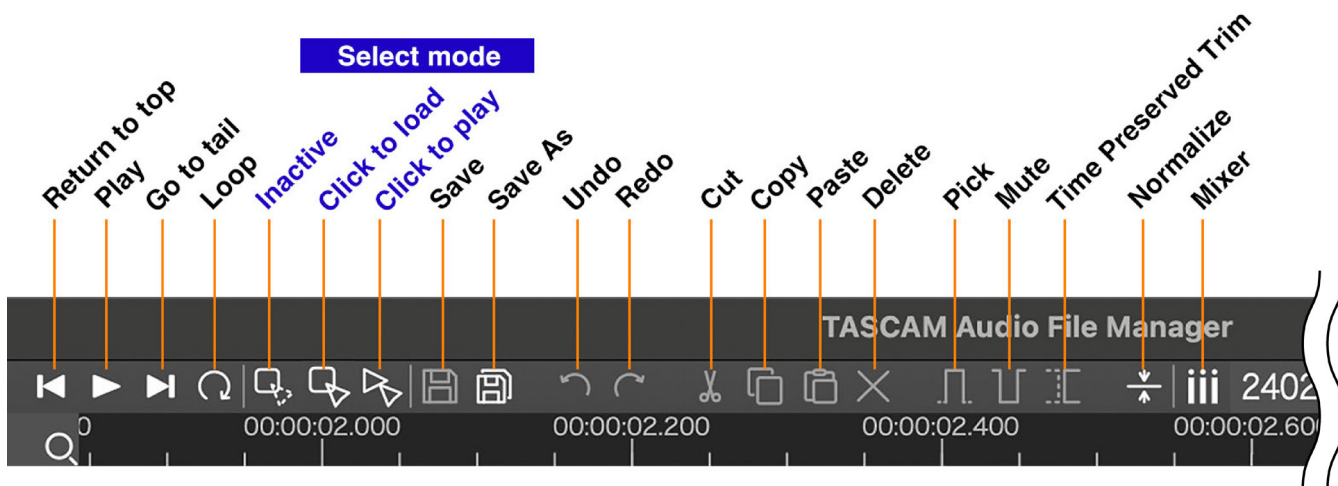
Select mode

Return to top
Play
Go to tail
Loop
Inactive
Click to load
Click to play
Save
Save As
Undo
Redo
Cut
Copy
Paste
Delete
Pick
Mute
Time Preserved Trim
Normalize
Mixer

TASCAM Audio File Manager

2402

0
00:00:02.000
00:00:02.200
00:00:02.400
00:00:02.60